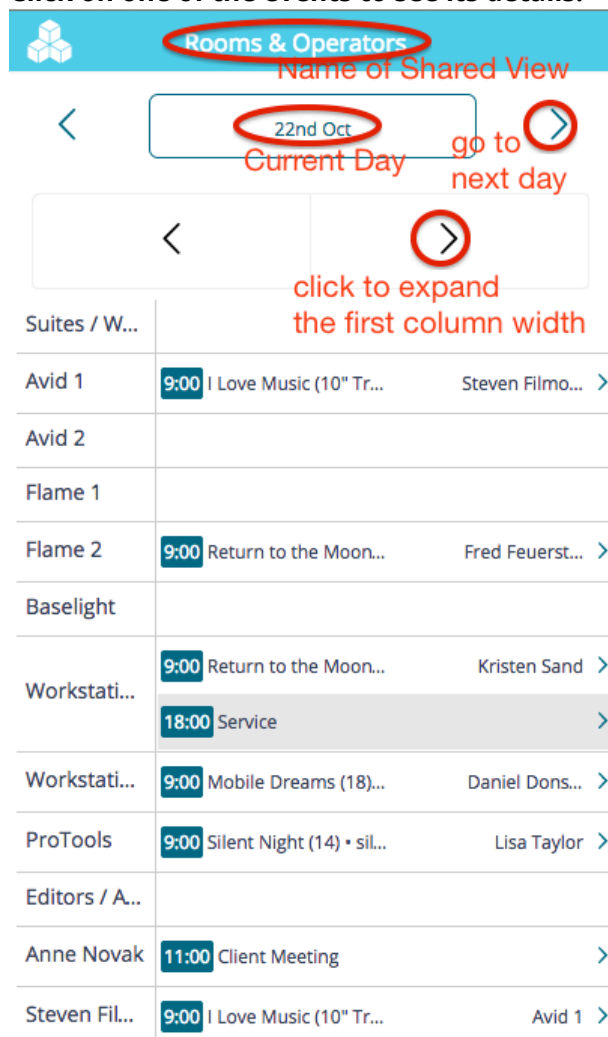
Click on one of the events to see its details.

Rooms & Operators

Name of Shared View

<

22nd Oct

Current Day

>

go to next day

<

>

click to expand the first column width

| | | |
|---|---|---|
| Suites / W... | | |
| Avid 1 | 9:00 I Love Music (10" Tr... | Steven Filmo... > |
| Avid 2 | | |
| Flame 1 | | |
| Flame 2 | 9:00 Return to the Moon... | Fred Feuerst... > |
| Baselight | | |
| Workstati... | 9:00 Return to the Moon... | Kristen Sand > |
| | 18:00 Service | > |
| Workstati... | 9:00 Mobile Dreams (18)... | Daniel Dons... > |
| ProTools | 9:00 Silent Night (14) • sil... | Lisa Taylor > |
| Editors / A... | | |
| Anne Novak | 11:00 Client Meeting | > |
| Steven Fil... | 9:00 I Love Music (10" Tr... | Avid 1 > |